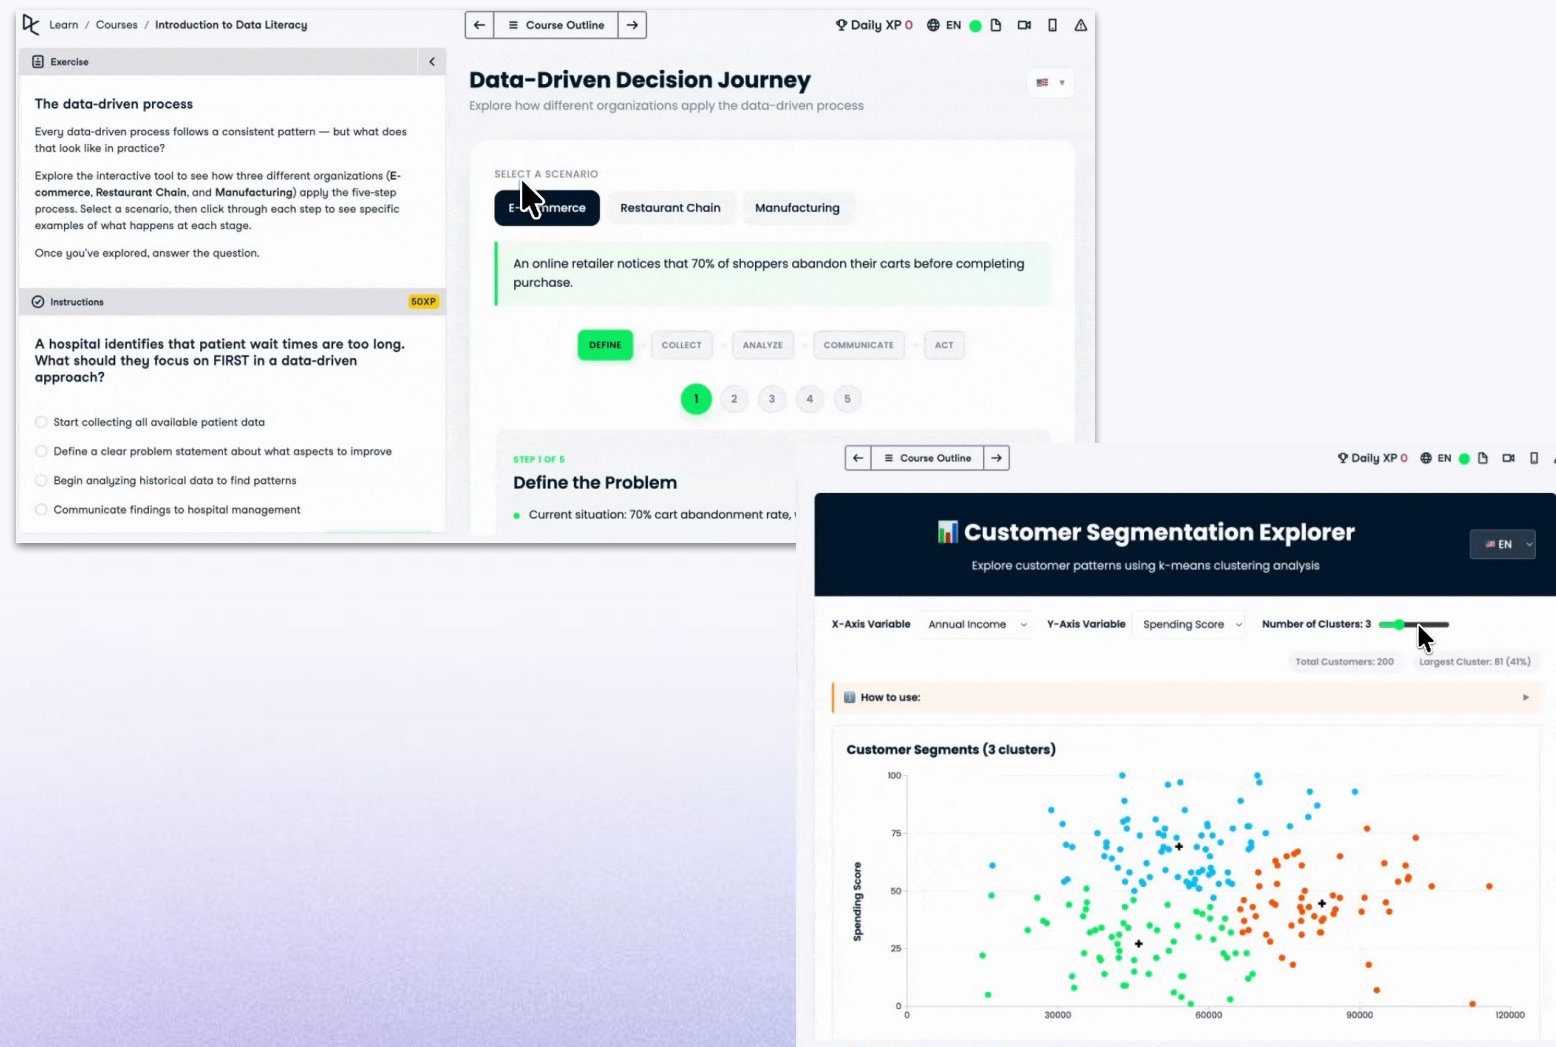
Learn / Courses / Introduction to Data Literacy

Course Outline

Daily XP 0 EN

Exercise

The data-driven process

Every data-driven process follows a consistent pattern — but what does that look like in practice?

Explore the interactive tool to see how three different organizations (E-commerce, Restaurant Chain, and Manufacturing) apply the five-step process. Select a scenario, then click through each step to see specific examples of what happens at each stage.

Once you've explored, answer the question.

Instructions 50XP

A hospital identifies that patient wait times are too long. What should they focus on FIRST in a data-driven approach?

Start collecting all available patient data

Define a clear problem statement about what aspects to improve

Begin analyzing historical data to find patterns

Communicate findings to hospital management

Data-Driven Decision Journey

Explore how different organizations apply the data-driven process

SELECT A SCENARIO

E-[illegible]merce Restaurant Chain Manufacturing

An online retailer notices that 70% of shoppers abandon their carts before completing purchase.

DEFINE COLLECT ANALYZE COMMUNICATE ACT

1 2 3 4 5

STEP 1 OF 5

Define the Problem

Current situation: 70% cart abandonment rate,

Course Outline

Daily XP 0 EN

Customer Segmentation Explorer

Explore customer patterns using k-means clustering analysis

EN

X-Axis Variable Annual Income Y-Axis Variable Spending Score Number of Clusters: 3

Total Customers: 200 Largest Cluster: 81 (41%)

How to use:

Customer Segments (3 clusters)

Spending Score

100
75
50
25
0

0 30000 60000 90000 120000